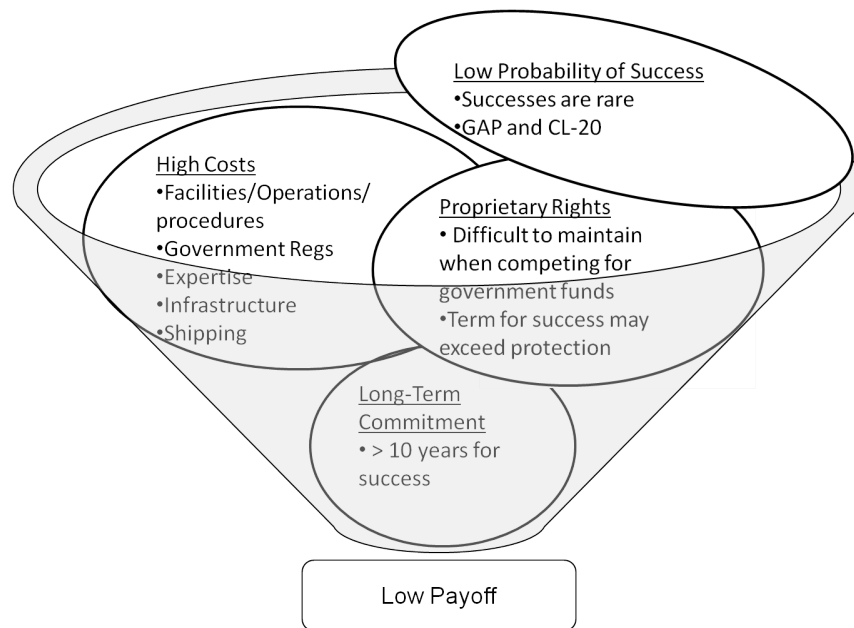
Low Probability of Success
•Successes are rare
•GAP and CL-20

High Costs
•Facilities/Operations/procedures
•Government Regs
•Expertise
•Infrastructure
•Shipping

Proprietary Rights
• Difficult to maintain when competing for government funds
•Term for success may exceed protection

Long-Term Commitment
• > 10 years for success

Low Payoff